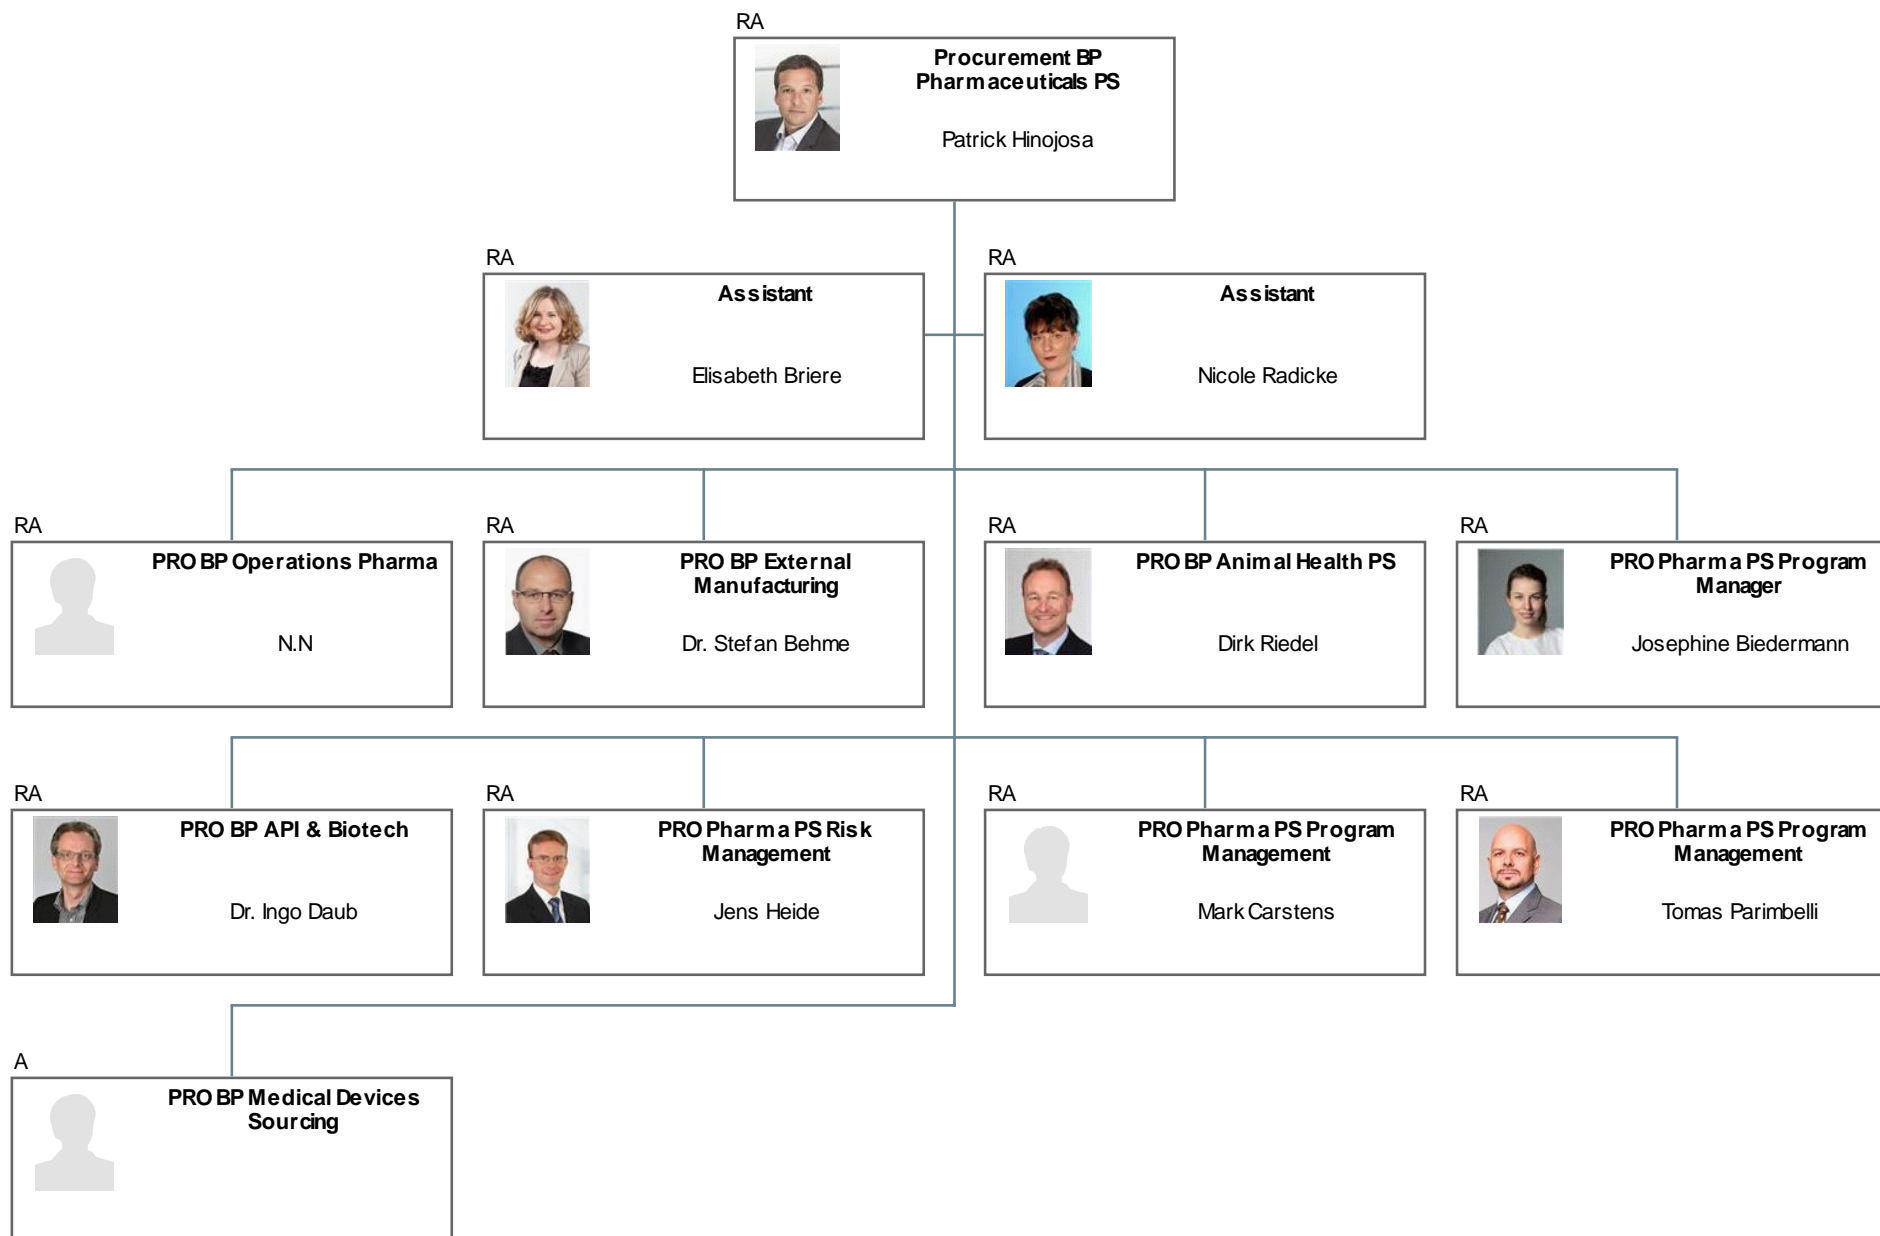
RA
Procurement BP Pharmaceuticals PS
Patrick Hinojosa

RA
Assistant
Elisabeth Briere

RA
Assistant
Nicole Radicke

RA
PRO BP Operations Pharma
N.N

RA
PRO BP External Manufacturing
Dr. Stefan Behme

RA
PRO BP Animal Health PS
Dirk Riedel

RA
PRO Pharma PS Program Manager
Josephine Biedermann

RA
PRO BP API & Biotech
Dr. Ingo Daub

RA
PRO Pharma PS Risk Management
Jens Heide

RA
PRO Pharma PS Program Management
Mark Carstens

RA
PRO Pharma PS Program Management
Tomas Parimbelli

A
PRO BP Medical Devices Sourcing